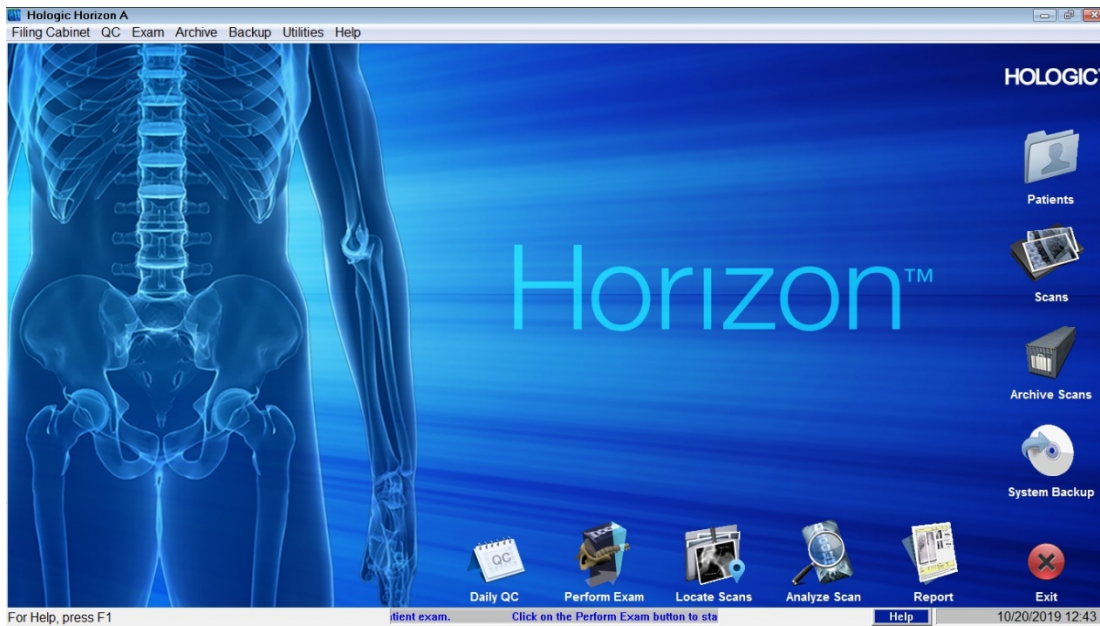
Hologic Horizon A
Filing Cabinet QC Exam Archive Backup Utilities Help

HOLOGIC

Horizon™

Patients
Scans
Archive Scans
System Backup

QC
Daily QC
Perform Exam
Locate Scans
Analyze Scan
Report
Exit

For Help, press F1
tient exam. Click on the Perform Exam button to sta
Help
10/20/2019 12:43